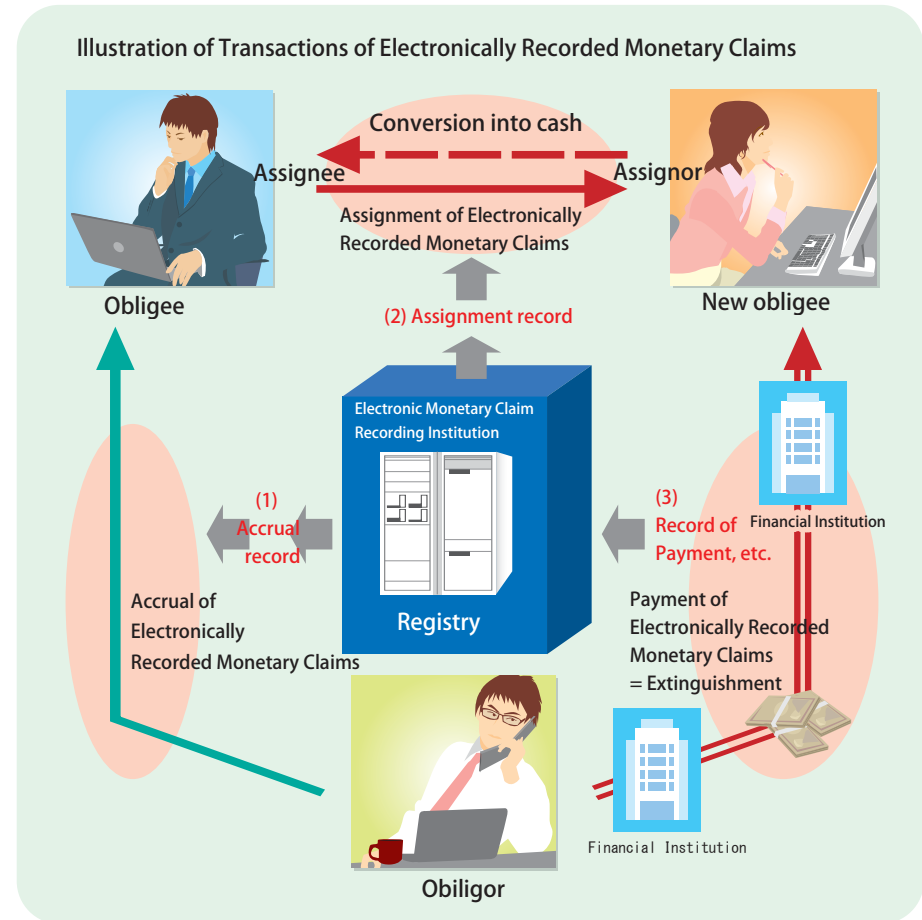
Illustration of Transactions of Electronically Recorded Monetary Claims

Conversion into cash

Assignee

Assignor

Assignment of Electronically Recorded Monetary Claims

Obligee

New obligee

(2) Assignment record

Electronic Monetary Claim Recording Institution

Registry

(1) Accrual record

(3) Record of Payment, etc.

Financial Institution

Accrual of Electronically Recorded Monetary Claims

Payment of Electronically Recorded Monetary Claims = Extinguishment

Financial Institution

Obiligor